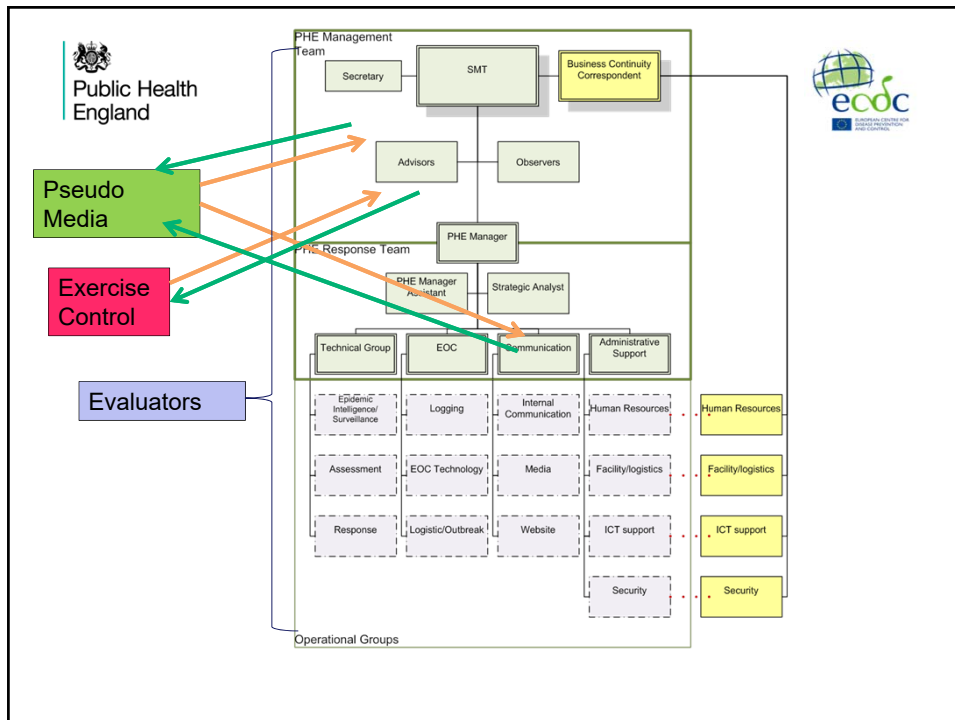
Public Health England

ecdc
EUROPEAN CENTRE FOR DISEASE PREVENTION AND CONTROL

PHE Management Team

Secretary

SMT

Business Continuity Correspondent

Advisors

Observers

PHE Manager

PHE Response Team

PHE Manager Assistant

Strategic Analyst

Technical Group

EOC

Communication

Administrative Support

Epidemic Intelligence/ Surveillance

Logging

Internal Communication

Human Resources

Human Resources

Assessment

EOC Technology

Media

Facility/logistics

Facility/logistics

Response

Logistic/Outbreak

Website

ICT support

ICT support

Security

Security

Operational Groups

Pseudo Media

Exercise Control

Evaluators